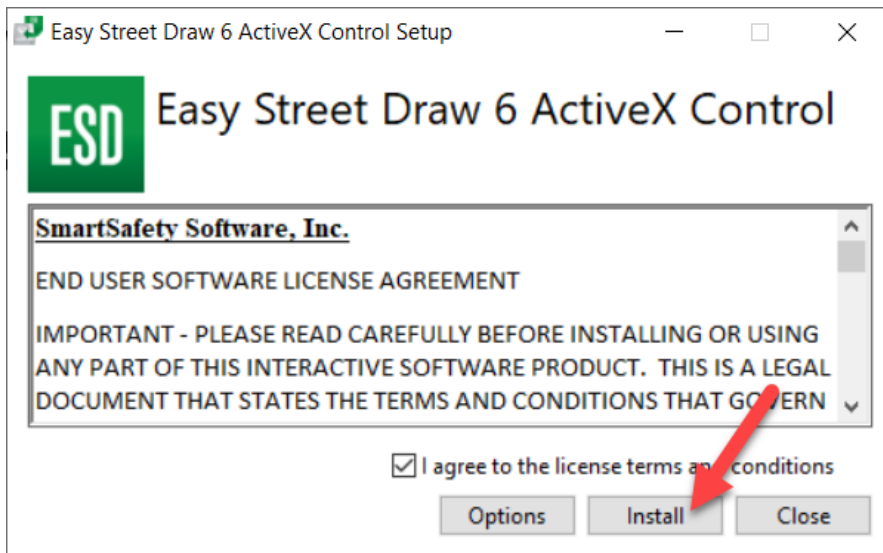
Easy Street Draw 6 ActiveX Control Setup

ESD

Easy Street Draw 6 ActiveX Control

SmartSafety Software, Inc.

END USER SOFTWARE LICENSE AGREEMENT

IMPORTANT - PLEASE READ CAREFULLY BEFORE INSTALLING OR USING ANY PART OF THIS INTERACTIVE SOFTWARE PRODUCT. THIS IS A LEGAL DOCUMENT THAT STATES THE TERMS AND CONDITIONS THAT GOVERN

I agree to the license terms a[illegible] conditions

Options

Install

Close